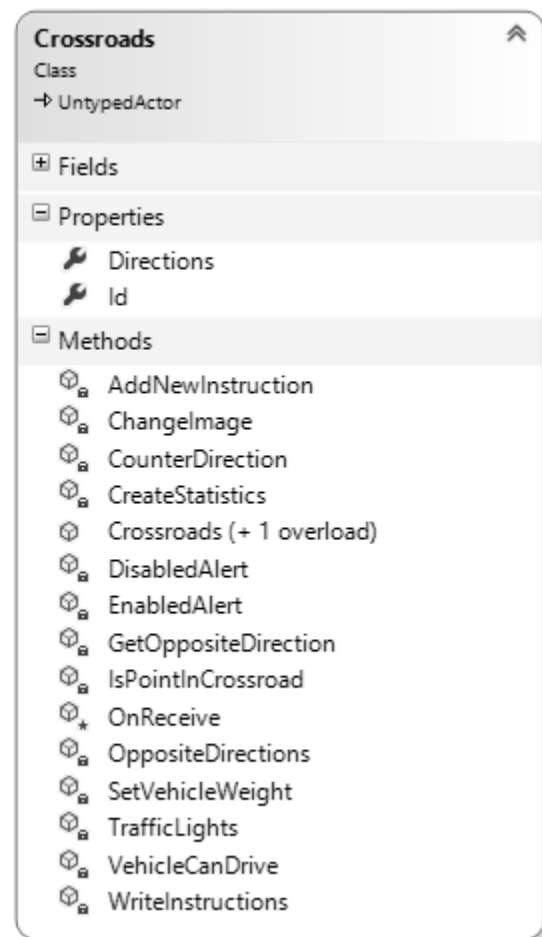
Crossroads
Class
→ UntypedActor

Fields

Properties

Directions
Id

Methods

AddNewInstruction
ChangeImage
CounterDirection
CreateStatistics
Crossroads (+ 1 overload)
DisabledAlert
EnabledAlert
GetOppositeDirection
IsPointInCrossroad
OnReceive
OppositeDirections
SetVehicleWeight
TrafficLights
VehicleCanDrive
WriteInstructions